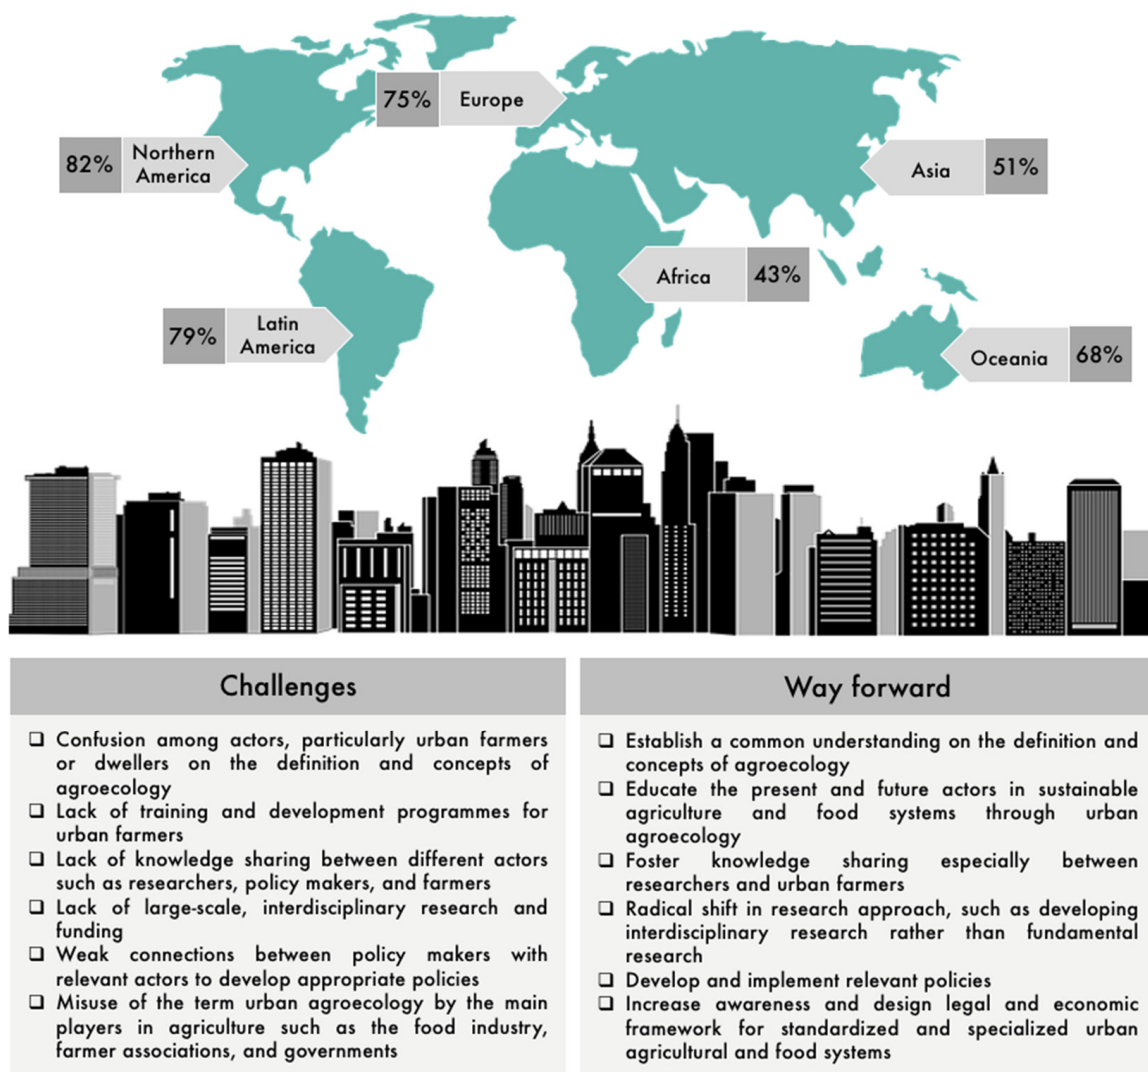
75% Europe

82% Northern America

Asia 51%

Africa 43%

79% Latin America

Oceania 68%

Challenges

❑ Confusion among actors, particularly urban farmers or dwellers on the definition and concepts of agroecology
❑ Lack of training and development programmes for urban farmers
❑ Lack of knowledge sharing between different actors such as researchers, policy makers, and farmers
❑ Lack of large-scale, interdisciplinary research and funding
❑ Weak connections between policy makers with relevant actors to develop appropriate policies
❑ Misuse of the term urban agroecology by the main players in agriculture such as the food industry, farmer associations, and governments

Way forward

❑ Establish a common understanding on the definition and concepts of agroecology
❑ Educate the present and future actors in sustainable agriculture and food systems through urban agroecology
❑ Foster knowledge sharing especially between researchers and urban farmers
❑ Radical shift in research approach, such as developing interdisciplinary research rather than fundamental research
❑ Develop and implement relevant policies
❑ Increase awareness and design legal and economic framework for standardized and specialized urban agricultural and food systems